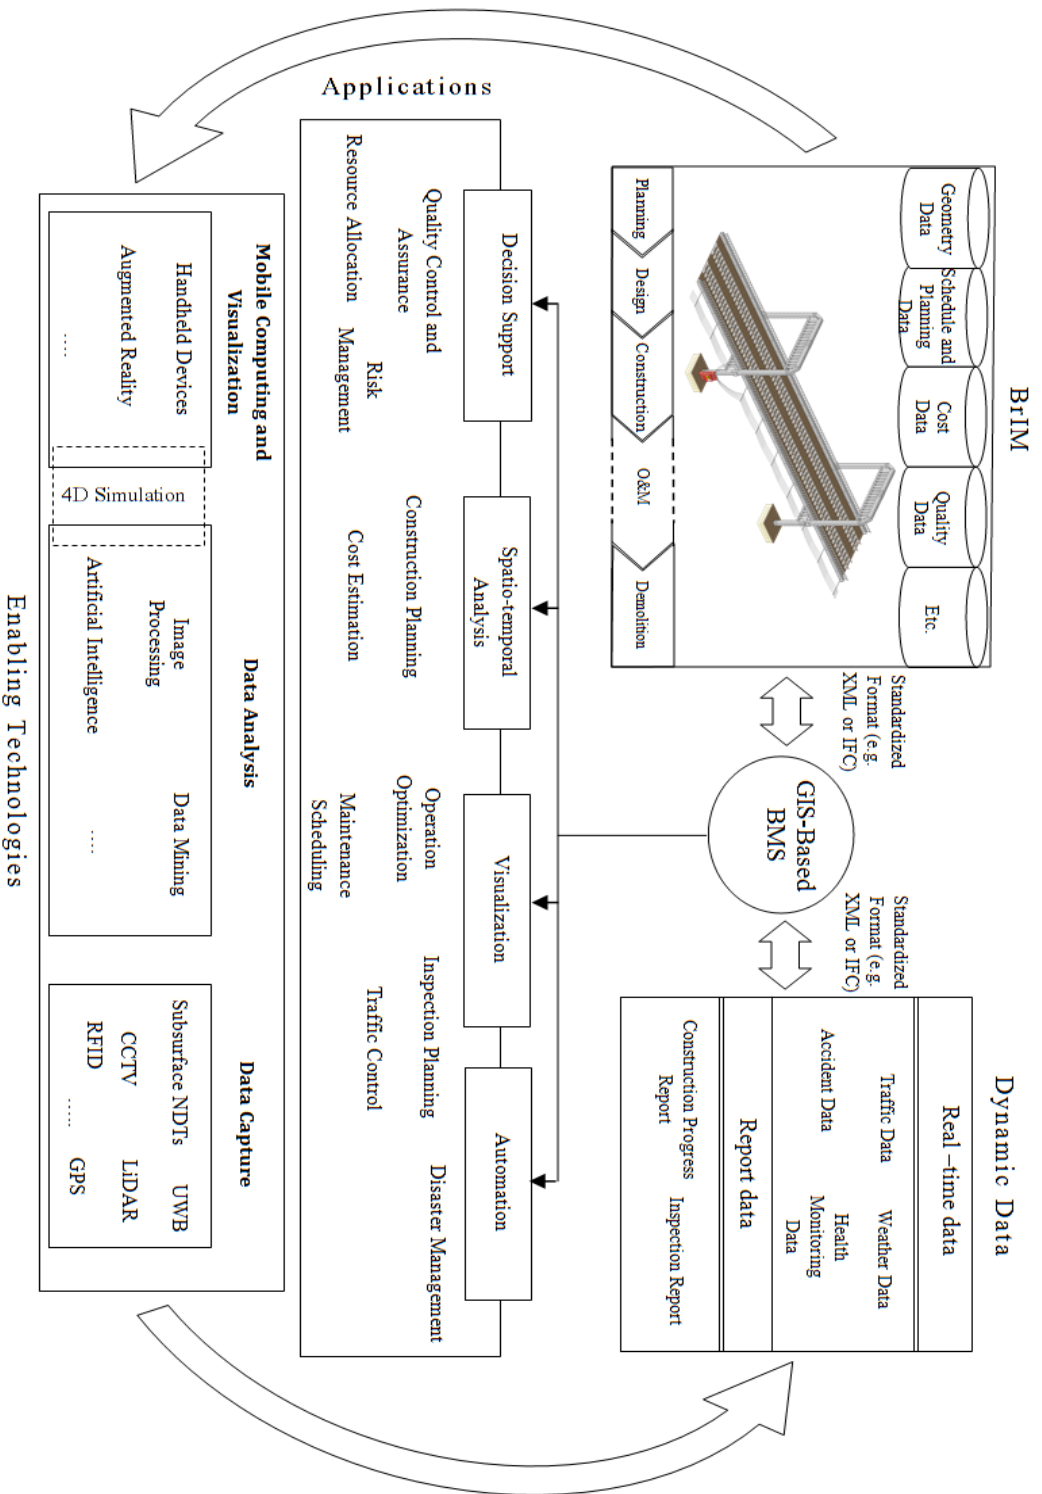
Applications

BrIM

Geometry Data

Schedule and Planning Data

Cost Data

Quality Data

Etc.

Planning

Design

Construction

O&M

Demolition

Standardized Format (e.g. XML or IFC)

GIS-Based BMS

Standardized Format (e.g. XML or IFC)

Dynamic Data

Real-time data

Traffic Data

Weather Data

Accident Data

Health Monitoring Data

Report data

Construction Progress Report

Inspection Report

Decision Support

Quality Control and Assurance

Resource Allocation

Risk Management

Spatio-temporal Analysis

Construction Planning

Cost Estimation

Visualization

Operation Optimization

Maintenance Scheduling

Automation

Inspection Planning

Traffic Control

Disaster Management

Mobile Computing and Visualization

Handheld Devices

Augmented Reality

....

4D Simulation

Data Analysis

Image Processing

Artificial Intelligence

Data Mining

....

Data Capture

Subsurface NDTs

UWB

CCTV

LiDAR

RFID

.....

GPS

Enabling Technologies